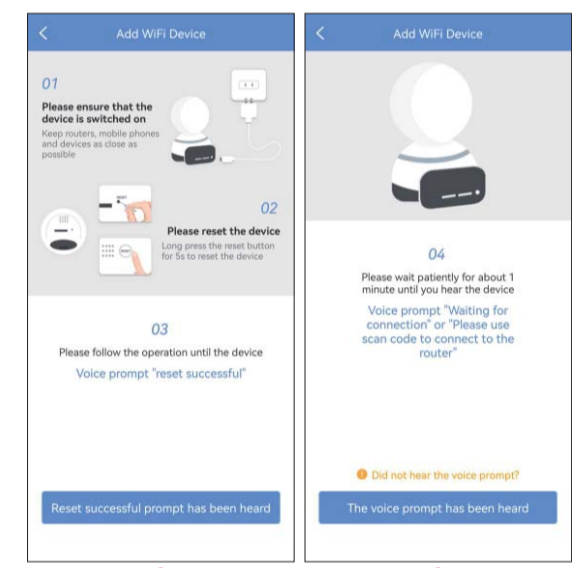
Add WiFi Device

01

Please ensure that the device is switched on

Keep routers, mobile phones and devices as close as possible

02

Please reset the device

Long press the reset button for 5s to reset the device

03

Please follow the operation until the device

Voice prompt "reset successful"

Reset successful prompt has been heard

Add WiFi Device

04

Please wait patiently for about 1 minute until you hear the device

Voice prompt "Waiting for connection" or "Please use scan code to connect to the router"

Did not hear the voice prompt?

The voice prompt has been heard